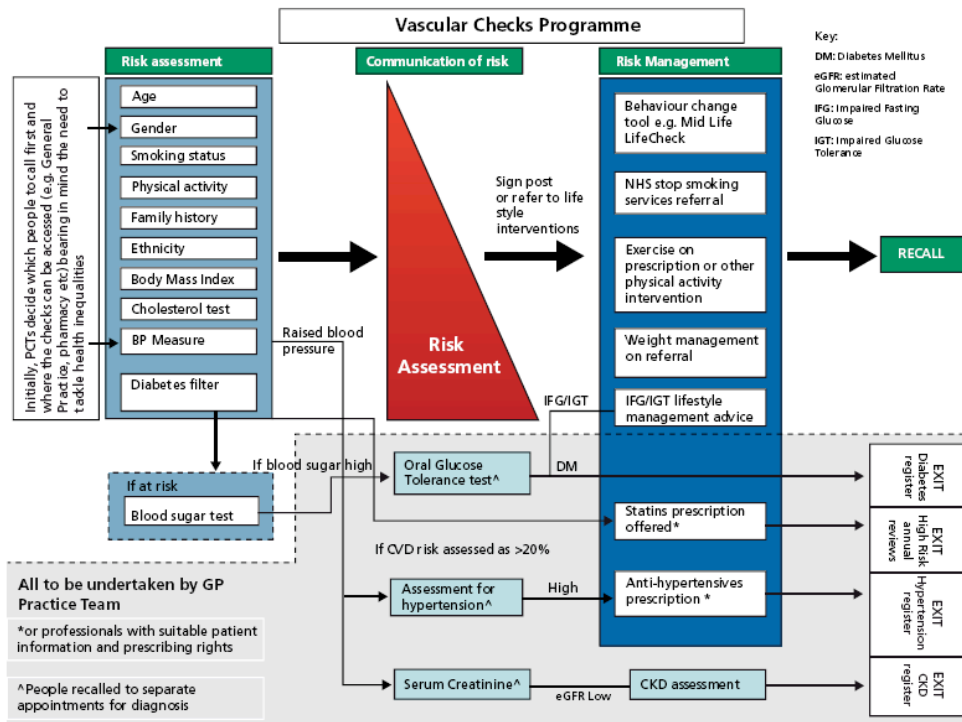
Vascular Checks Programme

Key:
DM: Diabetes Mellitus
eGFR: estimated Glomerular Filtration Rate
IFG: Impaired Fasting Glucose
IGT: Impaired Glucose Tolerance

Initially, PCTs decide which people to call first and where the checks can be accessed (e.g. General Practice, pharmacy etc) bearing in mind the need to tackle health inequalities

Risk assessment
Age
Gender
Smoking status
Physical activity
Family history
Ethnicity
Body Mass Index
Cholesterol test
BP Measure
Diabetes filter

Raised blood pressure

Communication of risk
Risk Assessment

Sign post or refer to life style interventions

Risk Management
Behaviour change tool e.g. Mid Life LifeCheck
NHS stop smoking services referral
Exercise on prescription or other physical activity intervention
Weight management on referral
IFG/IGT lifestyle management advice

RECALL

IFG/IGT

If at risk
Blood sugar test

If blood sugar high
Oral Glucose Tolerance test^
DM

Statins prescription offered*

If CVD risk assessed as >20%

Assessment for hypertension^
High
Anti-hypertensives prescription *

Serum Creatinine^
eGFR Low
CKD assessment

EXIT Diabetes register
EXIT High Risk annual reviews
EXIT Hypertension register
EXIT CKD register

All to be undertaken by GP Practice Team

*or professionals with suitable patient information and prescribing rights

^People recalled to separate appointments for diagnosis